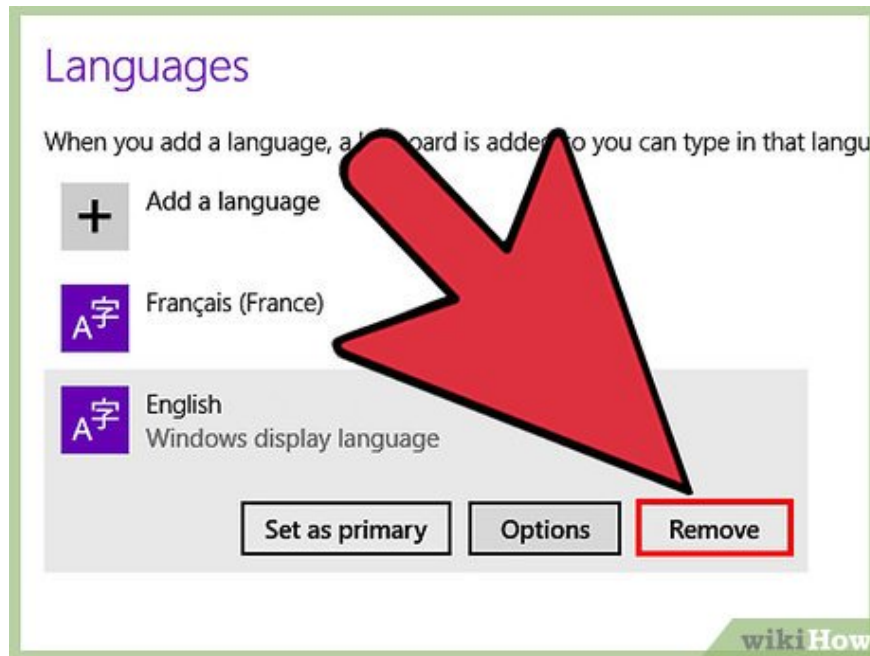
Languages

When you add a language, a k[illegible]oard is adde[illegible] so you can type in that langu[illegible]

Add a language

A字 Français (France)

A字 English
Windows display language

Set as primary

Options

Remove

wikiHow